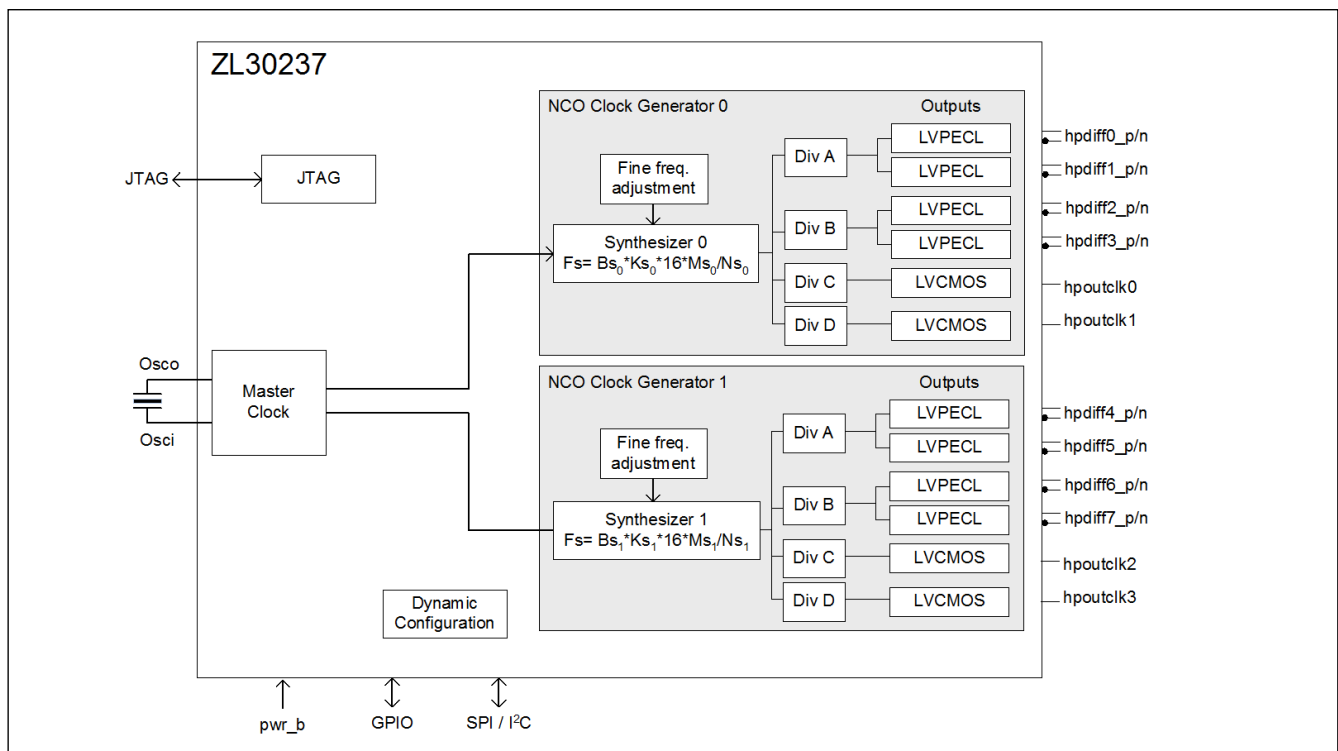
ZL30237

JTAG

JTAG

NCO Clock Generator 0

Outputs

Fine freq. adjustment

Synthesizer 0
Fs= $Bs_0$*$Ks_0$*16*$Ms_0$/$Ns_0$

Div A

Div B

Div C

Div D

LVPECL

LVPECL

LVPECL

LVPECL

LVCMOS

LVCMOS

hpdiff0_p/n

hpdiff1_p/n

hpdiff2_p/n

hpdiff3_p/n

hpoutclk0

hpoutclk1

Osco

Master Clock

Osci

NCO Clock Generator 1

Outputs

Fine freq. adjustment

Synthesizer 1
Fs= $Bs_1$*$Ks_1$*16*$Ms_1$/$Ns_1$

Div A

Div B

Div C

Div D

LVPECL

LVPECL

LVPECL

LVPECL

LVCMOS

LVCMOS

hpdiff4_p/n

hpdiff5_p/n

hpdiff6_p/n

hpdiff7_p/n

hpoutclk2

hpoutclk3

Dynamic Configuration

pwr_b

GPIO

SPI / $I^2C$